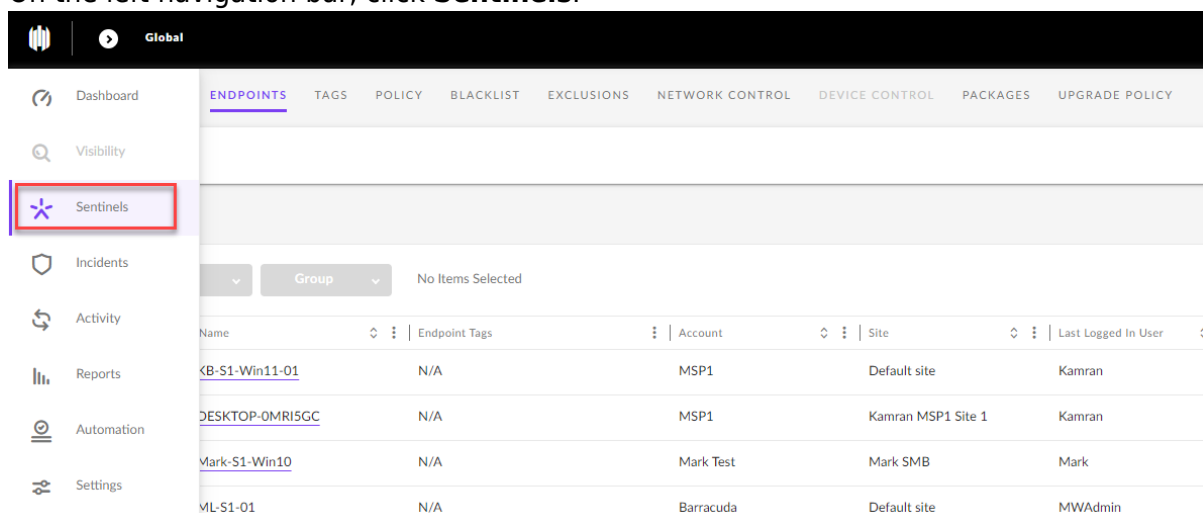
Global

Dashboard
Visibility
Sentinels
Incidents
Activity
Reports
Automation
Settings

ENDPOINTS TAGS POLICY BLACKLIST EXCLUSIONS NETWORK CONTROL DEVICE CONTROL PACKAGES UPGRADE POLICY

Group
No Items Selected

| Name | Endpoint Tags | Account | Site | Last Logged In User |
|---|---|---|---|---|
| KB-S1-Win11-01 | N/A | MSP1 | Default site | Kamran |
| DESKTOP-0MRI5GC | N/A | MSP1 | Kamran MSP1 Site 1 | Kamran |
| Mark-S1-Win10 | N/A | Mark Test | Mark SMB | Mark |
| ML-S1-01 | N/A | Barracuda | Default site | MWAdmin |